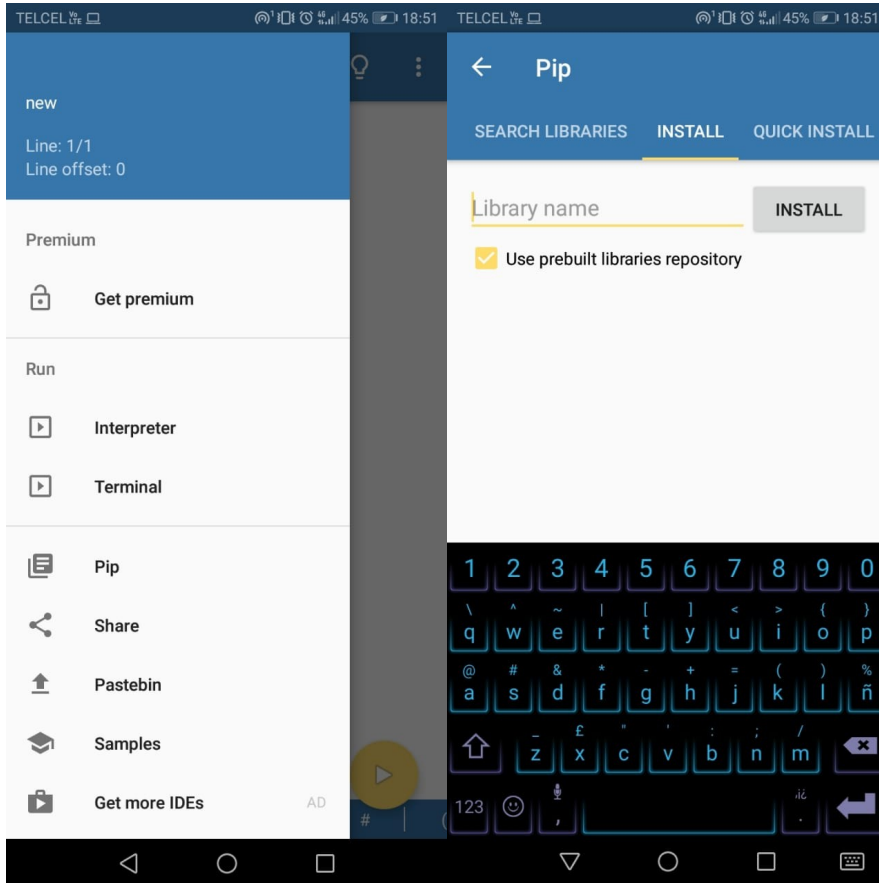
TELCEL 45% 18:51

new

Line: 1/1
Line offset: 0

Premium

Get premium

Run

Interpreter

Terminal

Pip

Share

Pastebin

Samples

Get more IDEs AD

#

TELCEL 45% 18:51

Pip

SEARCH LIBRARIES INSTALL QUICK INSTALL

Library name

INSTALL

Use prebuilt libraries repository

1 2 3 4 5 6 7 8 9 0
\ ^ ~ | [ ] < > { }
q w e r t y u i o p
@ # & * - + = ( ) %
a s d f g h j k l ñ
_ £ " ' : ; /
z x c v b n m
123 , ¡¿ .